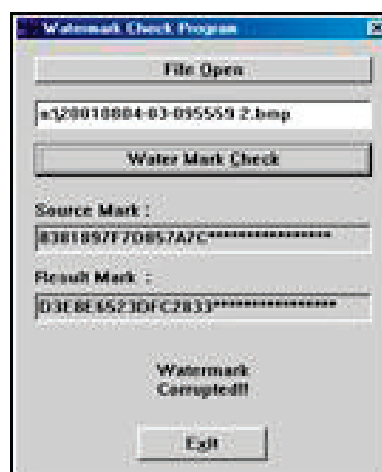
Watermark Check Program

File Open

s120010804-03-095559 2.bmp

Water Mark Check

Source Mark :

838189F7D857A7C****************

Result Mark :

D3E8E6523DFC2833****************

Watermark Corrupted!!

Exit